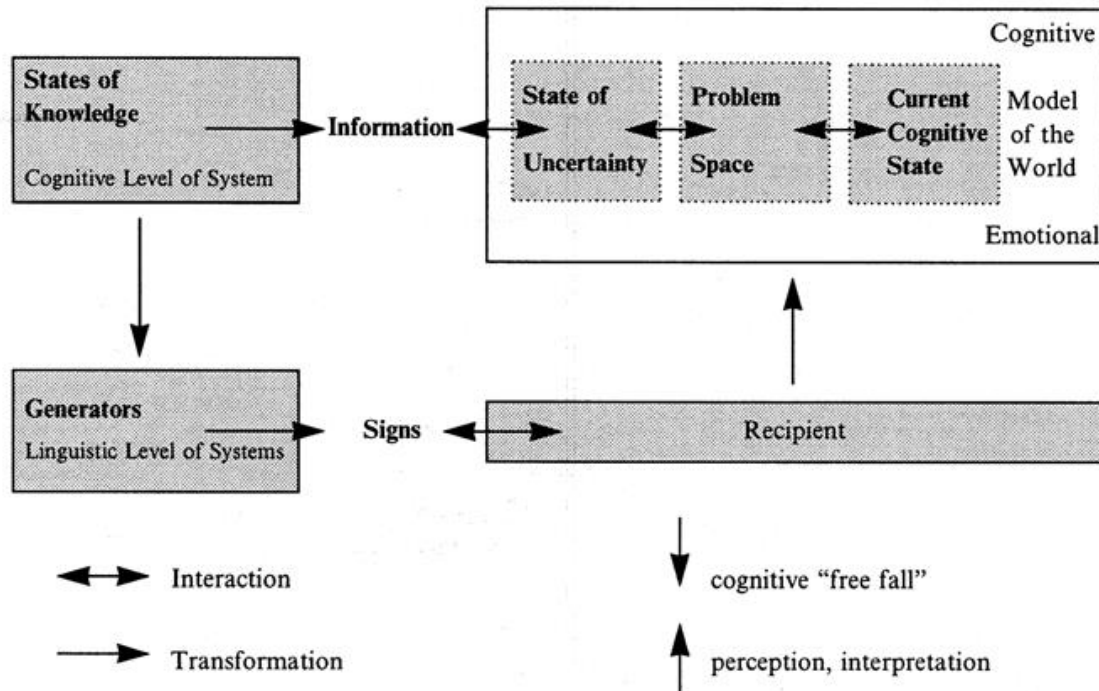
States of Knowledge

Cognitive Level of System

Information

Cognitive

State of Uncertainty

Problem Space

Current Cognitive State

Model of the World

Emotional

Generators

Linguistic Level of Systems

Signs

Recipient

Interaction

Transformation

cognitive "free fall"

perception, interpretation